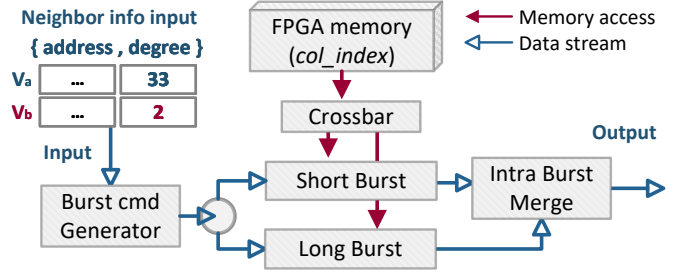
Neighbor info input
{ address , degree }

| | |
|---|---|
| $V_a$ ... | 33 |
| $V_b$ ... | 2 |

Input

FPGA memory (*col_index*)

Memory access
Data stream

Crossbar

Output

Burst cmd Generator

Short Burst

Long Burst

Intra Burst Merge